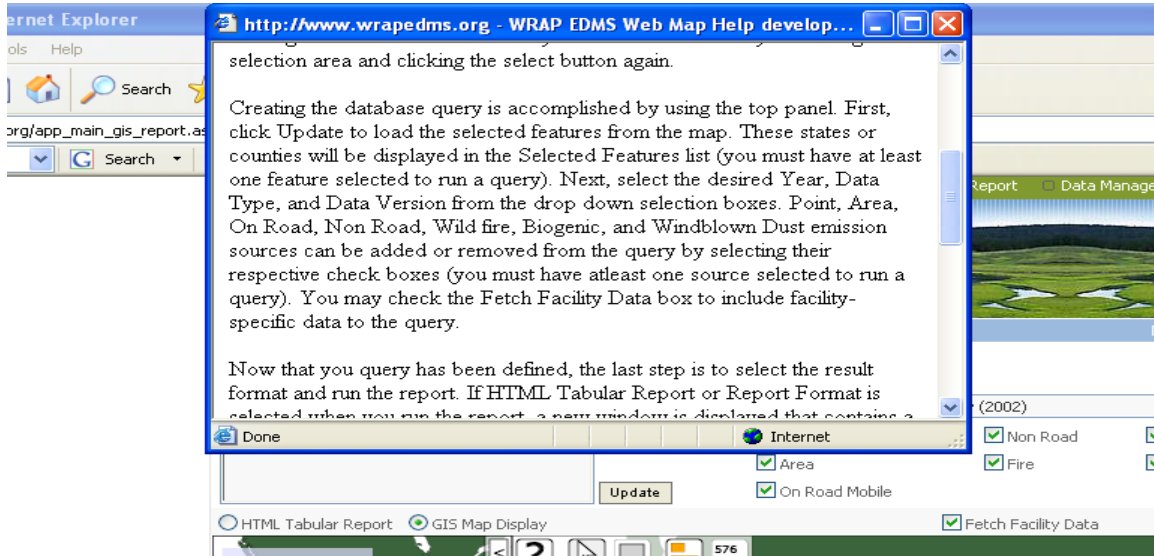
ernet Explorer
ols Help
Search
org/app_main_gis_report.as
G Search

http://www.wrapedms.org - WRAP EDMS Web Map Help develop...

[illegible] selection area and clicking the select button again.

Creating the database query is accomplished by using the top panel. First, click Update to load the selected features from the map. These states or counties will be displayed in the Selected Features list (you must have at least one feature selected to run a query). Next, select the desired Year, Data Type, and Data Version from the drop down selection boxes. Point, Area, On Road, Non Road, Wild fire, Biogenic, and Windblown Dust emission sources can be added or removed from the query by selecting their respective check boxes (you must have atleast one source selected to run a query). You may check the Fetch Facility Data box to include facility-specific data to the query.

Now that you query has been defined, the last step is to select the result format and run the report. If HTML Tabular Report or Report Format is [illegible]

Done
Internet

Report
Data Manage
(2002)
Non Road
Area
Fire
On Road Mobile
Update
HTML Tabular Report
GIS Map Display
Fetch Facility Data
576